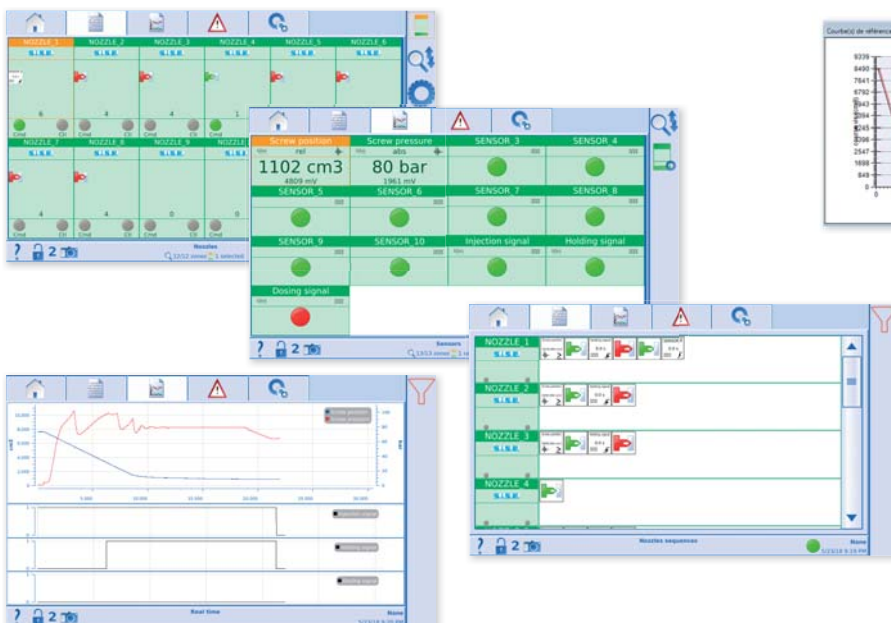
NOZZLE_1 NOZZLE_2 NOZZLE_3 NOZZLE_4 NOZZLE_5 NOZZLE_6
NOZZLE_7 NOZZLE_8 NOZZLE_9
Nozzles
2

Screw position
rel
1102 cm3
4809 mV
Screw pressure
abs
80 bar
1961 mV
SENSOR_3
SENSOR_4
SENSOR_5
SENSOR_6
SENSOR_7
SENSOR_8
SENSOR_9
SENSOR_10
Injection signal
Holding signal
Dosing signal
Sensors
2

Courbe(s) de référence
9339
8490
7641
6792
5943
5094
4245
3396
2547
1698
849
0

NOZZLE_1
NOZZLE_2
NOZZLE_3
NOZZLE_4
Nozzles sequences
None
2

Real time
None
2